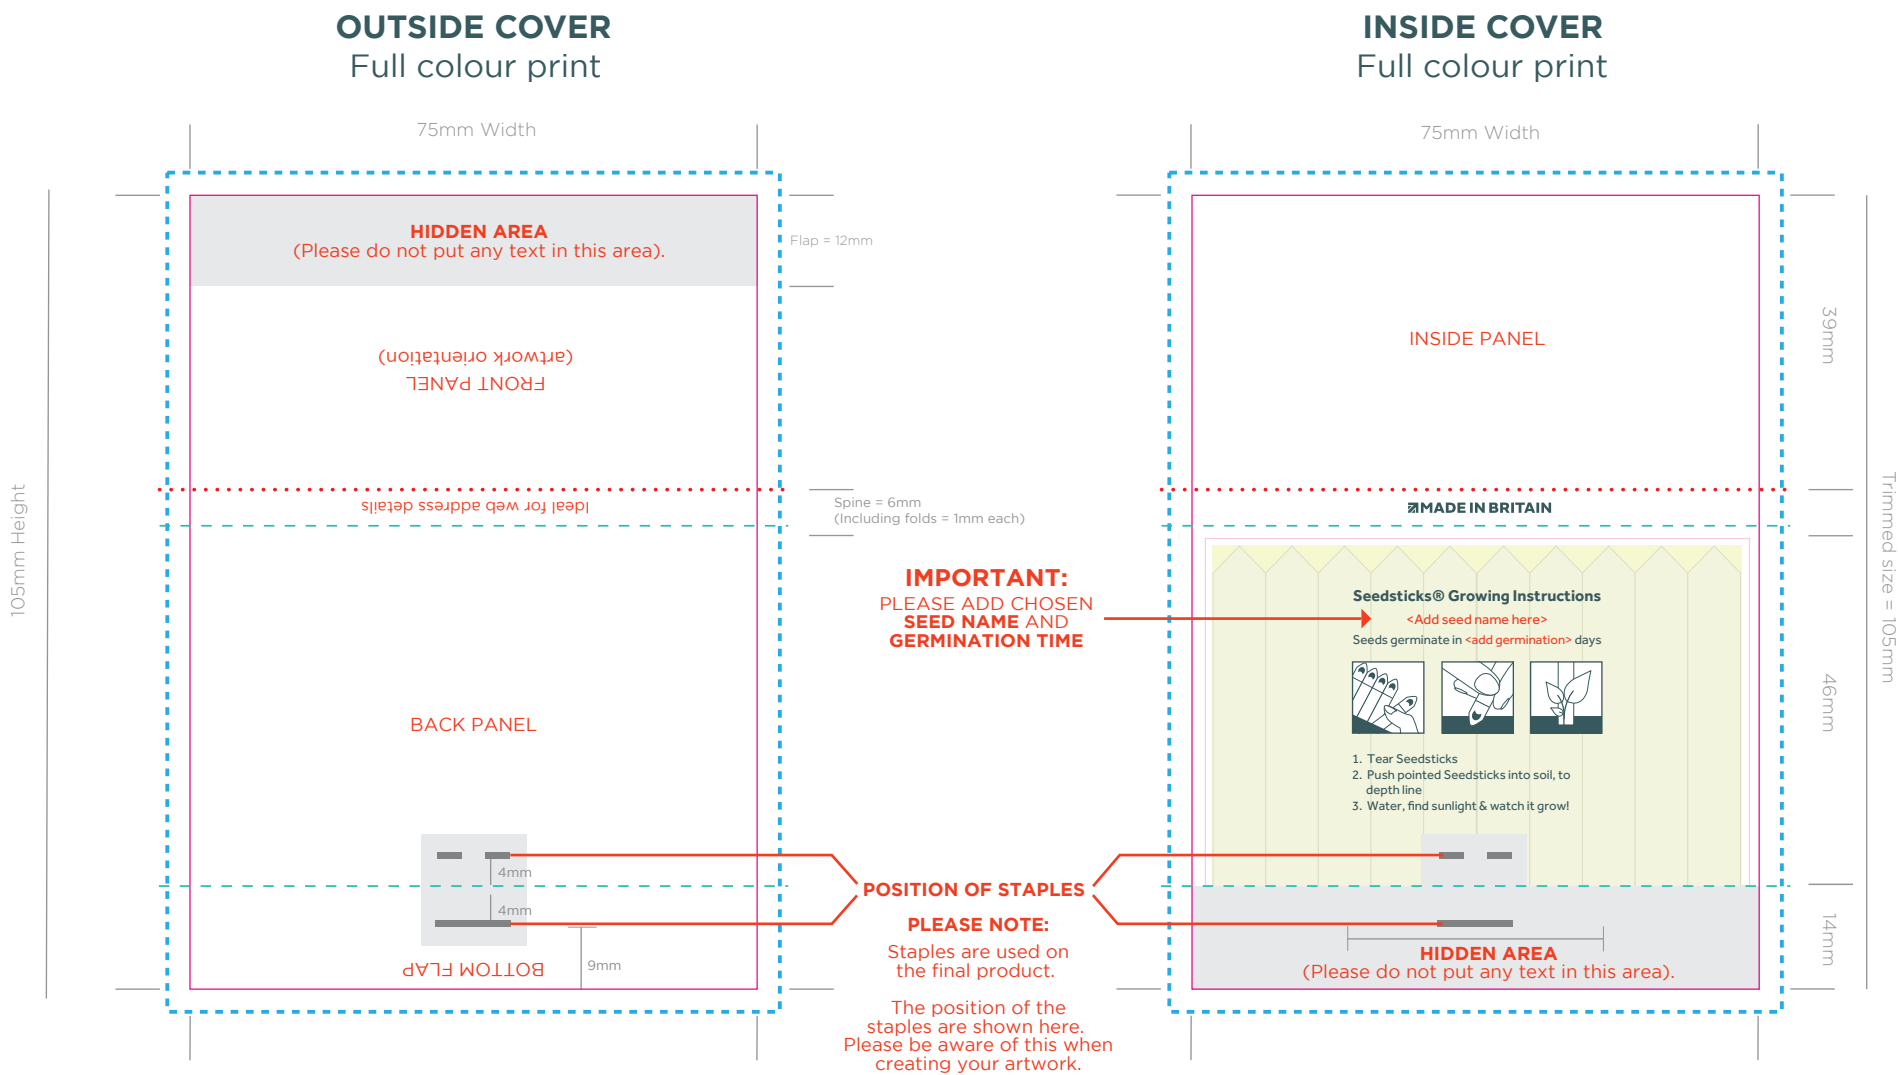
OUTSIDE COVER
Full colour print

INSIDE COVER
Full colour print

75mm Width

75mm Width

105mm Height

HIDDEN AREA
(Please do not put any text in this area).

Flap = 12mm

(artwork orientation)
FRONT PANEL

Ideal for web address details

Spine = 6mm
(Including folds = 1mm each)

BACK PANEL

4mm

4mm

9mm

BOTTOM FLAP

IMPORTANT:
PLEASE ADD CHOSEN SEED NAME AND GERMINATION TIME

POSITION OF STAPLES

PLEASE NOTE:
Staples are used on the final product.

The position of the staples are shown here. Please be aware of this when creating your artwork.

INSIDE PANEL

MADE IN BRITAIN

Seedsticks® Growing Instructions
<Add seed name here>
Seeds germinate in <add germination> days

1. Tear Seedsticks
2. Push pointed Seedsticks into soil, to depth line
3. Water, find sunlight & watch it grow!

HIDDEN AREA
(Please do not put any text in this area).

39mm

46mm

14mm

Trimmed size = 105mm